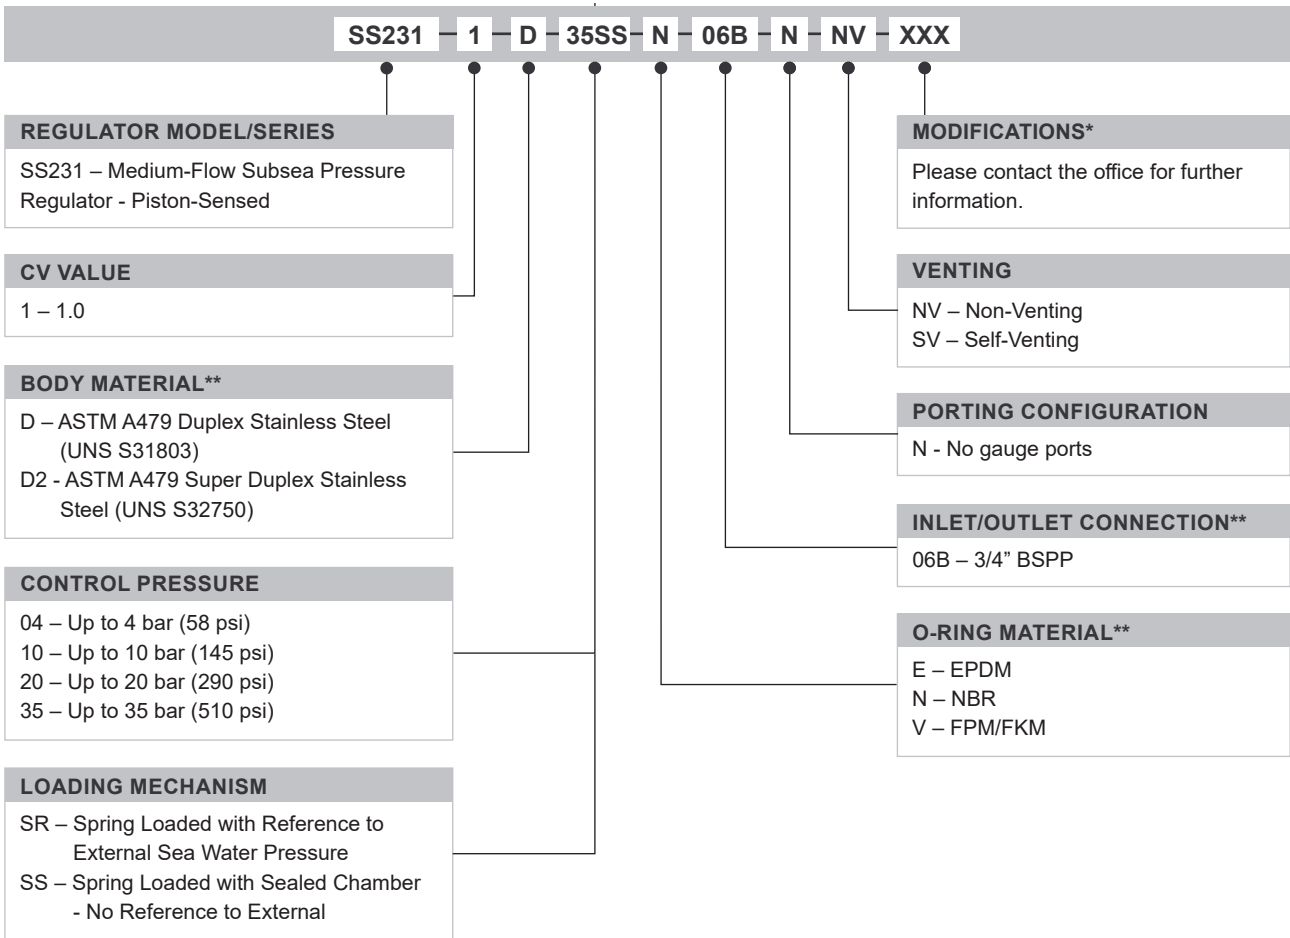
SS231 – 1 – D – 35SS – N – 06B – N – NV – XXX

REGULATOR MODEL/SERIES

SS231 – Medium-Flow Subsea Pressure Regulator - Piston-Sensed

CV VALUE

1 – 1.0

BODY MATERIAL**

D – ASTM A479 Duplex Stainless Steel (UNS S31803)
D2 - ASTM A479 Super Duplex Stainless Steel (UNS S32750)

CONTROL PRESSURE

04 – Up to 4 bar (58 psi)
10 – Up to 10 bar (145 psi)
20 – Up to 20 bar (290 psi)
35 – Up to 35 bar (510 psi)

LOADING MECHANISM

SR – Spring Loaded with Reference to External Sea Water Pressure
SS – Spring Loaded with Sealed Chamber - No Reference to External

MODIFICATIONS*

Please contact the office for further information.

VENTING

NV – Non-Venting
SV – Self-Venting

PORTING CONFIGURATION

N - No gauge ports

INLET/OUTLET CONNECTION**

06B – 3/4" BSPP

O-RING MATERIAL**

E – EPDM
N – NBR
V – FPM/FKM